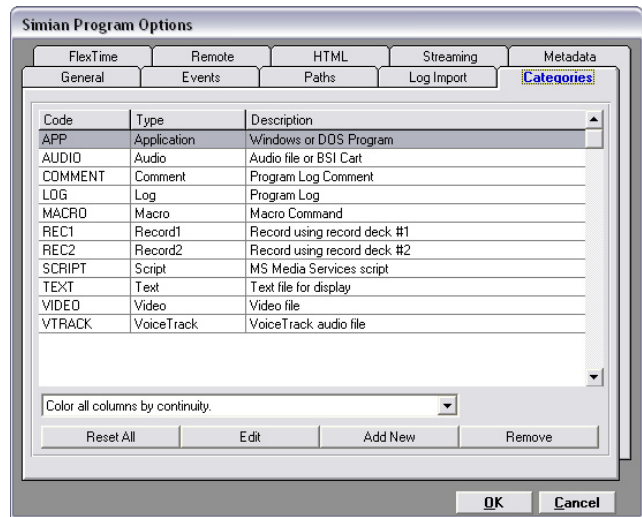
Simian Program Options

FlexTime | Remote | HTML | Streaming | Metadata
General | Events | Paths | Log Import | Categories

| Code | Type | Description |
|---|---|---|
| APP | Application | Windows or DOS Program |
| AUDIO | Audio | Audio file or BSI Cart |
| COMMENT | Comment | Program Log Comment |
| LOG | Log | Program Log |
| MACRO | Macro | Macro Command |
| REC1 | Record1 | Record using record deck #1 |
| REC2 | Record2 | Record using record deck #2 |
| SCRIPT | Script | MS Media Services script |
| TEXT | Text | Text file for display |
| VIDEO | Video | Video file |
| VTRACK | VoiceTrack | VoiceTrack audio file |

Color all columns by continuity.

Reset All | Edit | Add New | Remove

OK | Cancel